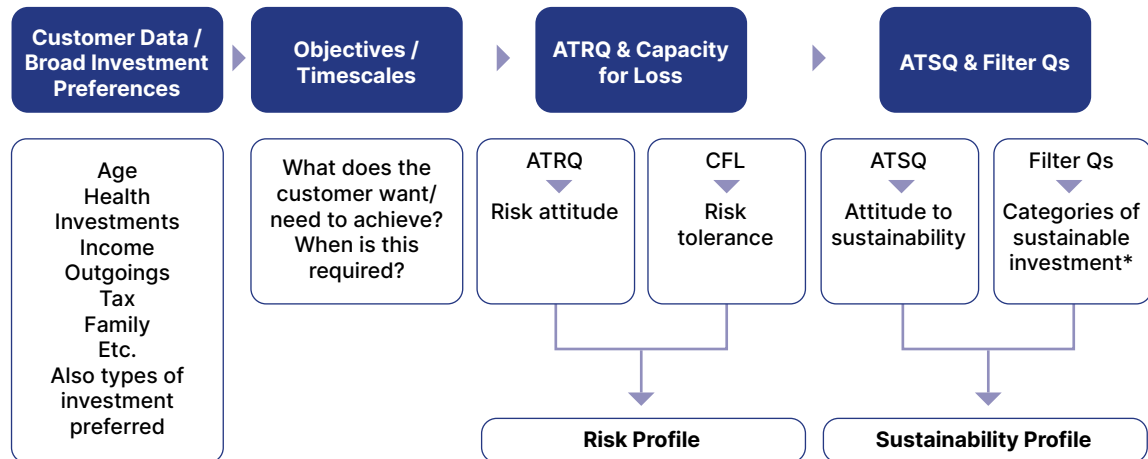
Customer Data / Broad Investment Preferences

Objectives / Timescales

ATRQ & Capacity for Loss

ATSQ & Filter Qs

Age
Health
Investments
Income
Outgoings
Tax
Family
Etc.
Also types of investment preferred

What does the customer want/ need to achieve? When is this required?

ATRQ
Risk attitude

CFL
Risk tolerance

ATSQ
Attitude to sustainability

Filter Qs
Categories of sustainable investment*

Risk Profile

Sustainability Profile